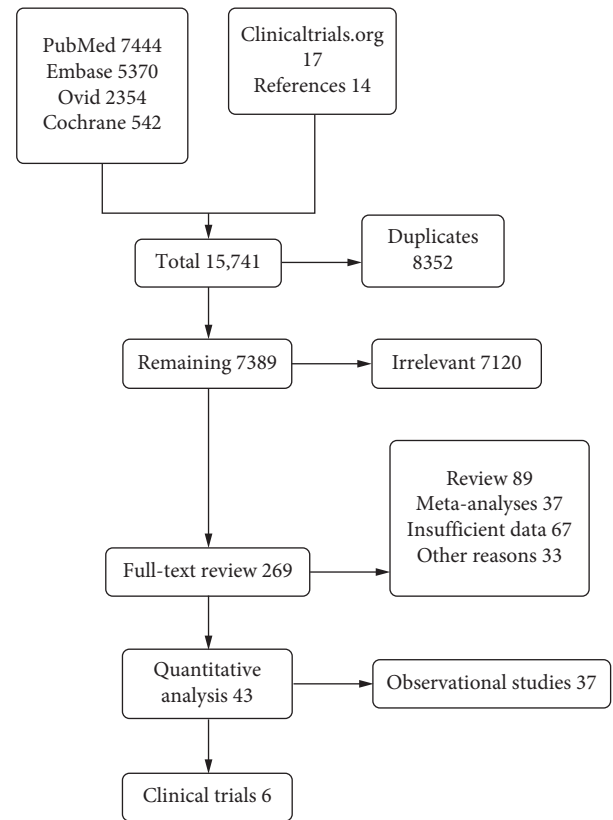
PubMed 7444
Embase 5370
Ovid 2354
Cochrane 542

Clinicaltrials.org 17
References 14

Total 15,741

Duplicates 8352

Remaining 7389

Irrelevant 7120

Review 89
Meta-analyses 37
Insufficient data 67
Other reasons 33

Full-text review 269

Quantitative analysis 43

Observational studies 37

Clinical trials 6